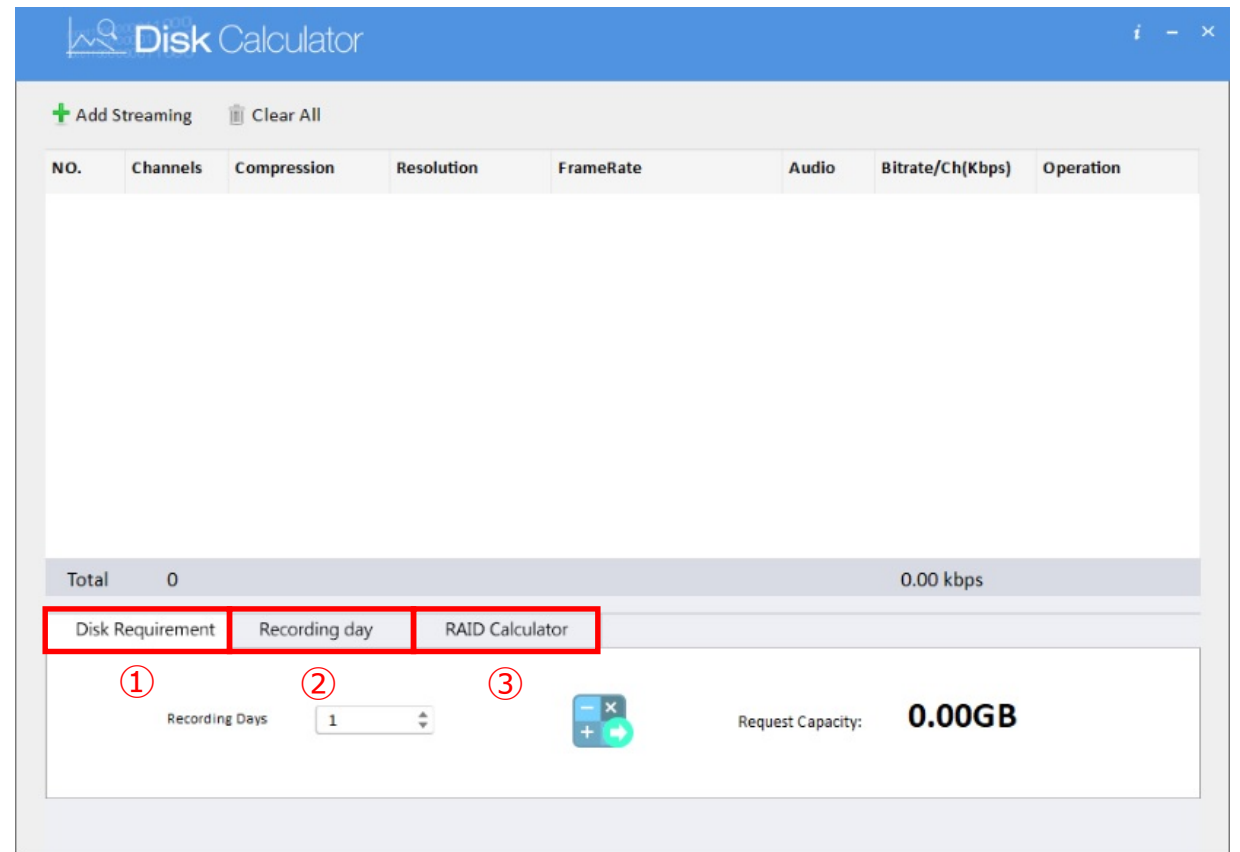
Disk Calculator

i − ×

Add Streaming Clear All

| NO. | Channels | Compression | Resolution | FrameRate | Audio | Bitrate/Ch(Kbps) | Operation |
|---|---|---|---|---|---|---|---|
| Total | 0 | | | | | 0.00 kbps | |

Disk Requirement Recording day RAID Calculator

① ② ③

Recording Days 1

Request Capacity: 0.00GB